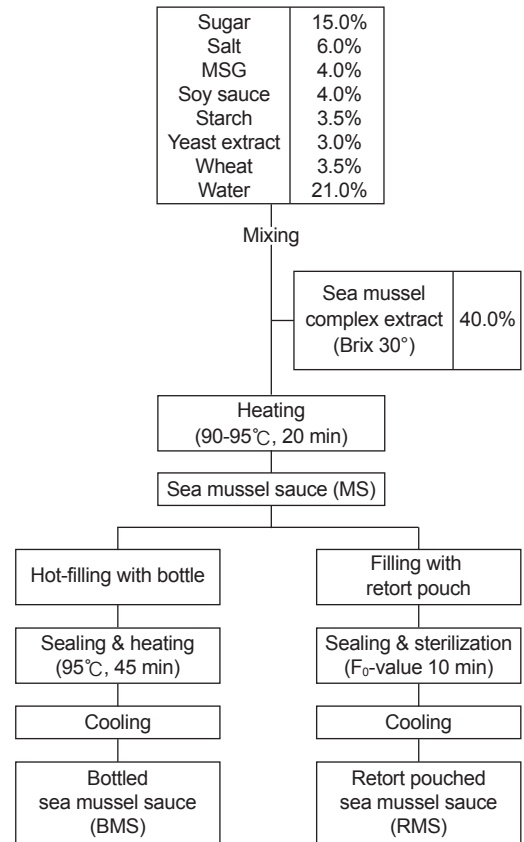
| Sugar | 15.0% |
|---|---|
| Salt | 6.0% |
| MSG | 4.0% |
| Soy sauce | 4.0% |
| Starch | 3.5% |
| Yeast extract | 3.0% |
| Wheat | 3.5% |
| Water | 21.0% |

Mixing

| Sea mussel complex extract (Brix 30°) | 40.0% |
|---|---|

Heating (90-95℃, 20 min)

Sea mussel sauce (MS)

Hot-filling with bottle

Sealing & heating (95℃, 45 min)

Cooling

Bottled sea mussel sauce (BMS)

Filling with retort pouch

Sealing & sterilization ($F_0$-value 10 min)

Cooling

Retort pouched sea mussel sauce (RMS)